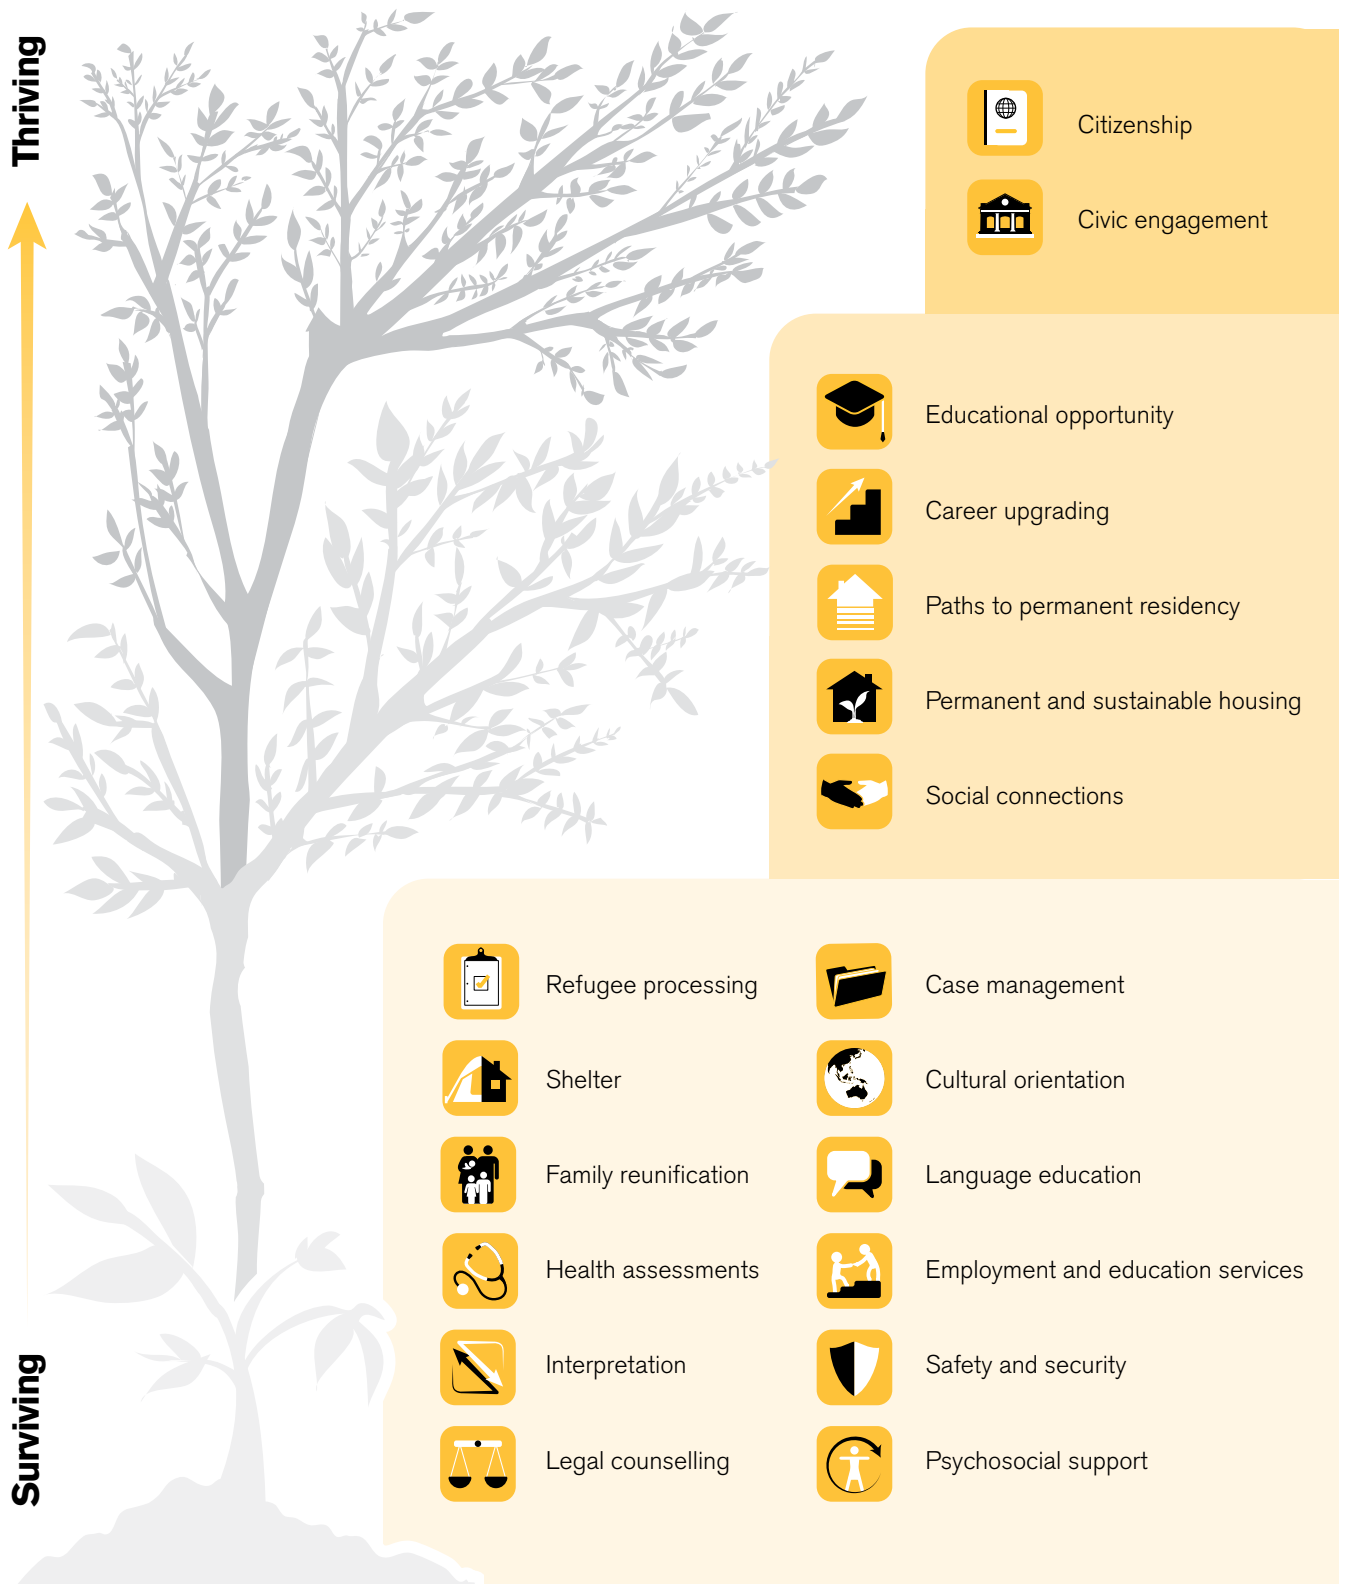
Thriving

Surviving

Citizenship

Civic engagement

Educational opportunity

Career upgrading

Paths to permanent residency

Permanent and sustainable housing

Social connections

Refugee processing

Case management

Shelter

Cultural orientation

Family reunification

Language education

Health assessments

Employment and education services

Interpretation

Safety and security

Legal counselling

Psychosocial support